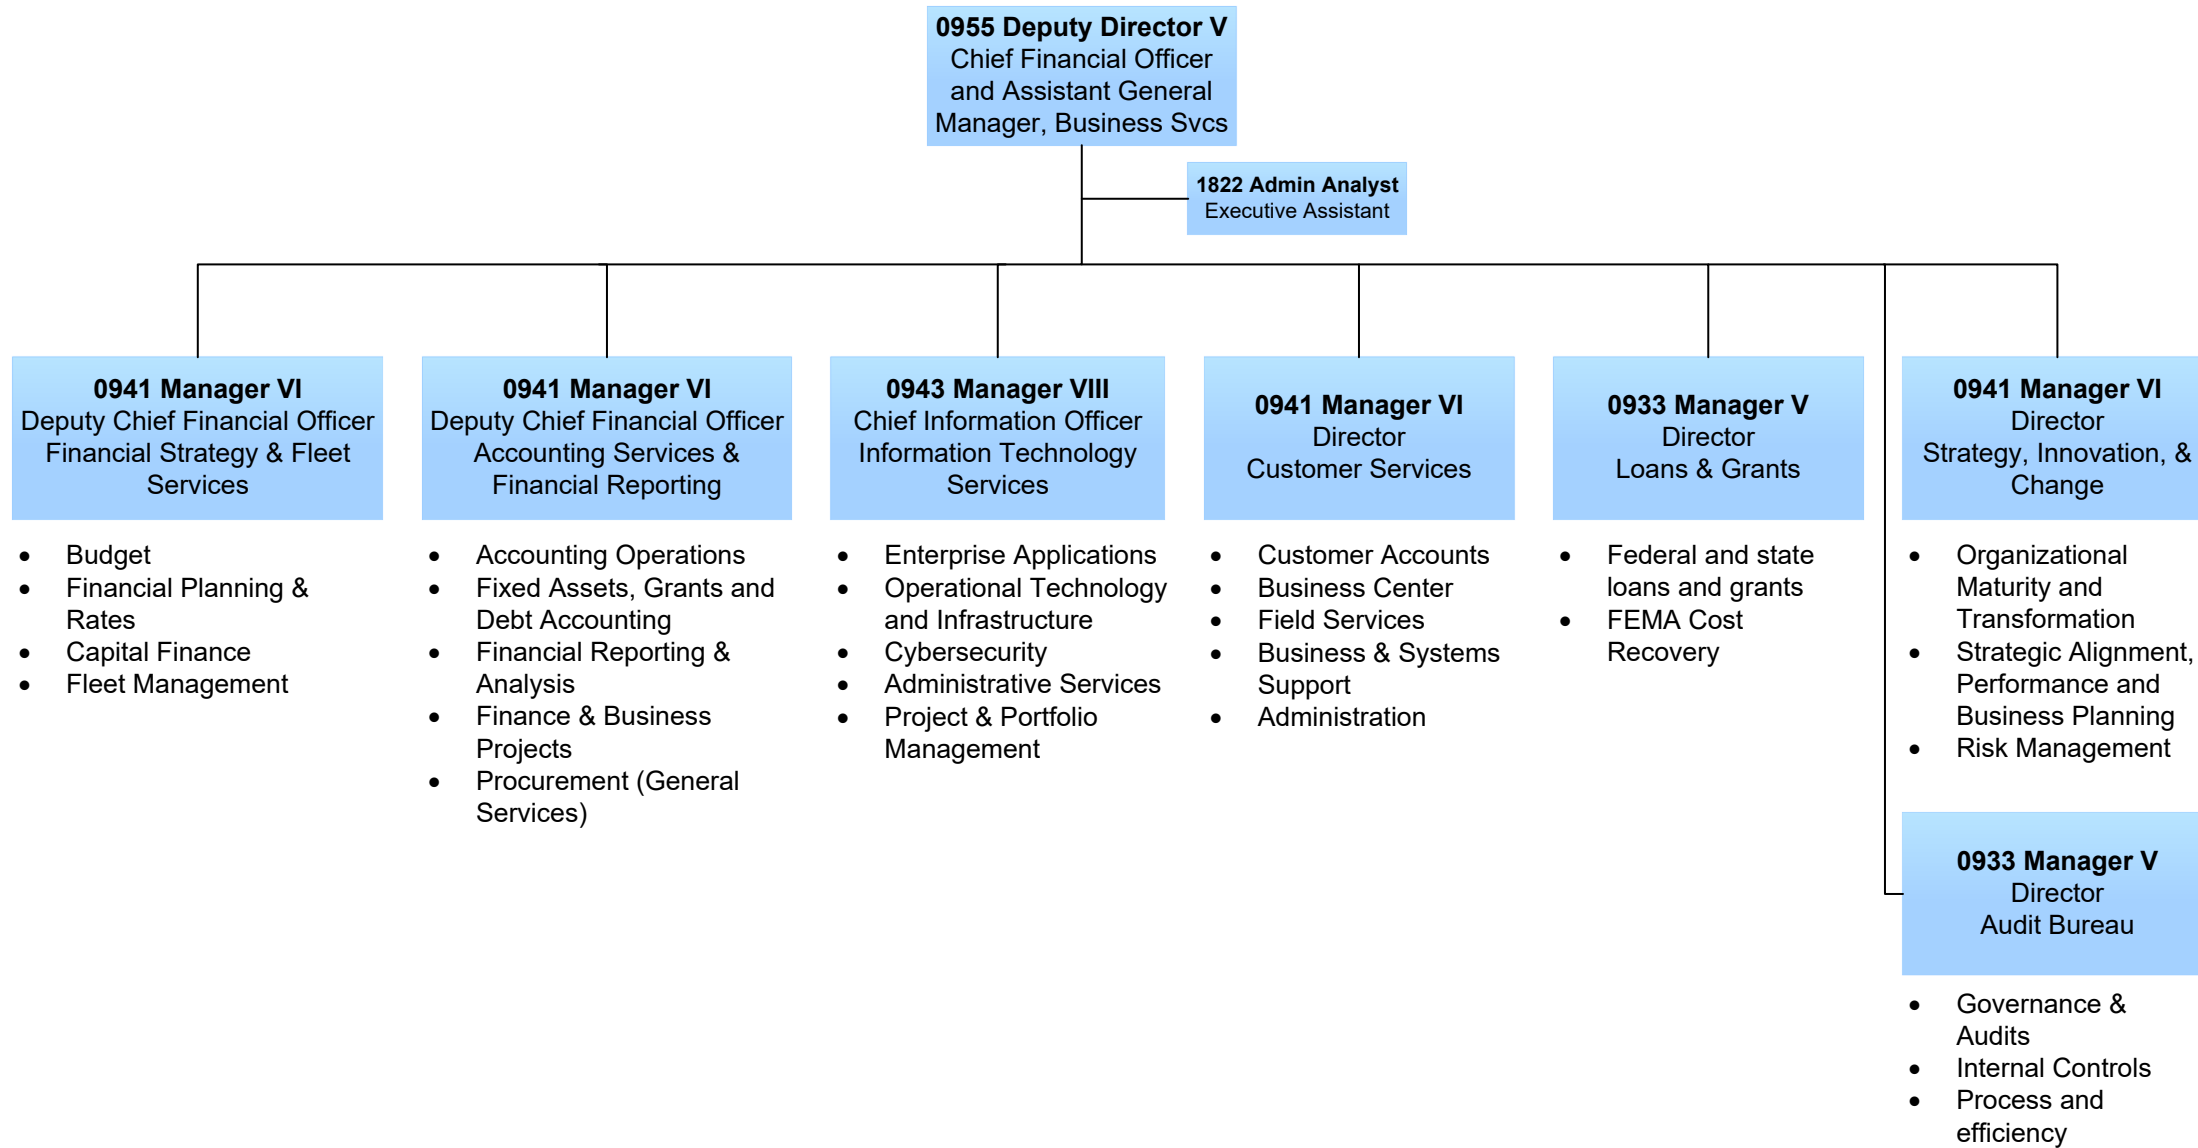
**0955 Deputy Director V**
Chief Financial Officer and Assistant General Manager, Business Svcs

**1822 Admin Analyst**
Executive Assistant

**0941 Manager VI**
Deputy Chief Financial Officer
Financial Strategy & Fleet Services

- Budget
- Financial Planning & Rates
- Capital Finance
- Fleet Management

**0941 Manager VI**
Deputy Chief Financial Officer
Accounting Services & Financial Reporting

- Accounting Operations
- Fixed Assets, Grants and Debt Accounting
- Financial Reporting & Analysis
- Finance & Business Projects
- Procurement (General Services)

**0943 Manager VIII**
Chief Information Officer
Information Technology Services

- Enterprise Applications
- Operational Technology and Infrastructure
- Cybersecurity
- Administrative Services
- Project & Portfolio Management

**0941 Manager VI**
Director
Customer Services

- Customer Accounts
- Business Center
- Field Services
- Business & Systems Support
- Administration

**0933 Manager V**
Director
Loans & Grants

- Federal and state loans and grants
- FEMA Cost Recovery

**0941 Manager VI**
Director
Strategy, Innovation, & Change

- Organizational Maturity and Transformation
- Strategic Alignment, Performance and Business Planning
- Risk Management

**0933 Manager V**
Director
Audit Bureau

- Governance & Audits
- Internal Controls
- Process and efficiency